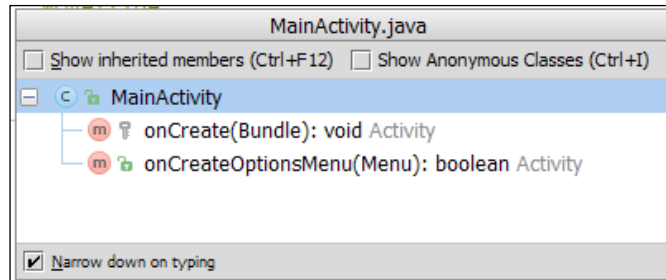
MainActivity.java

Show inherited members (Ctrl+F12)  Show Anonymous Classes (Ctrl+I)

C MainActivity

m onCreate(Bundle): void Activity

m onCreateOptionsMenu(Menu): boolean Activity

Narrow down on typing